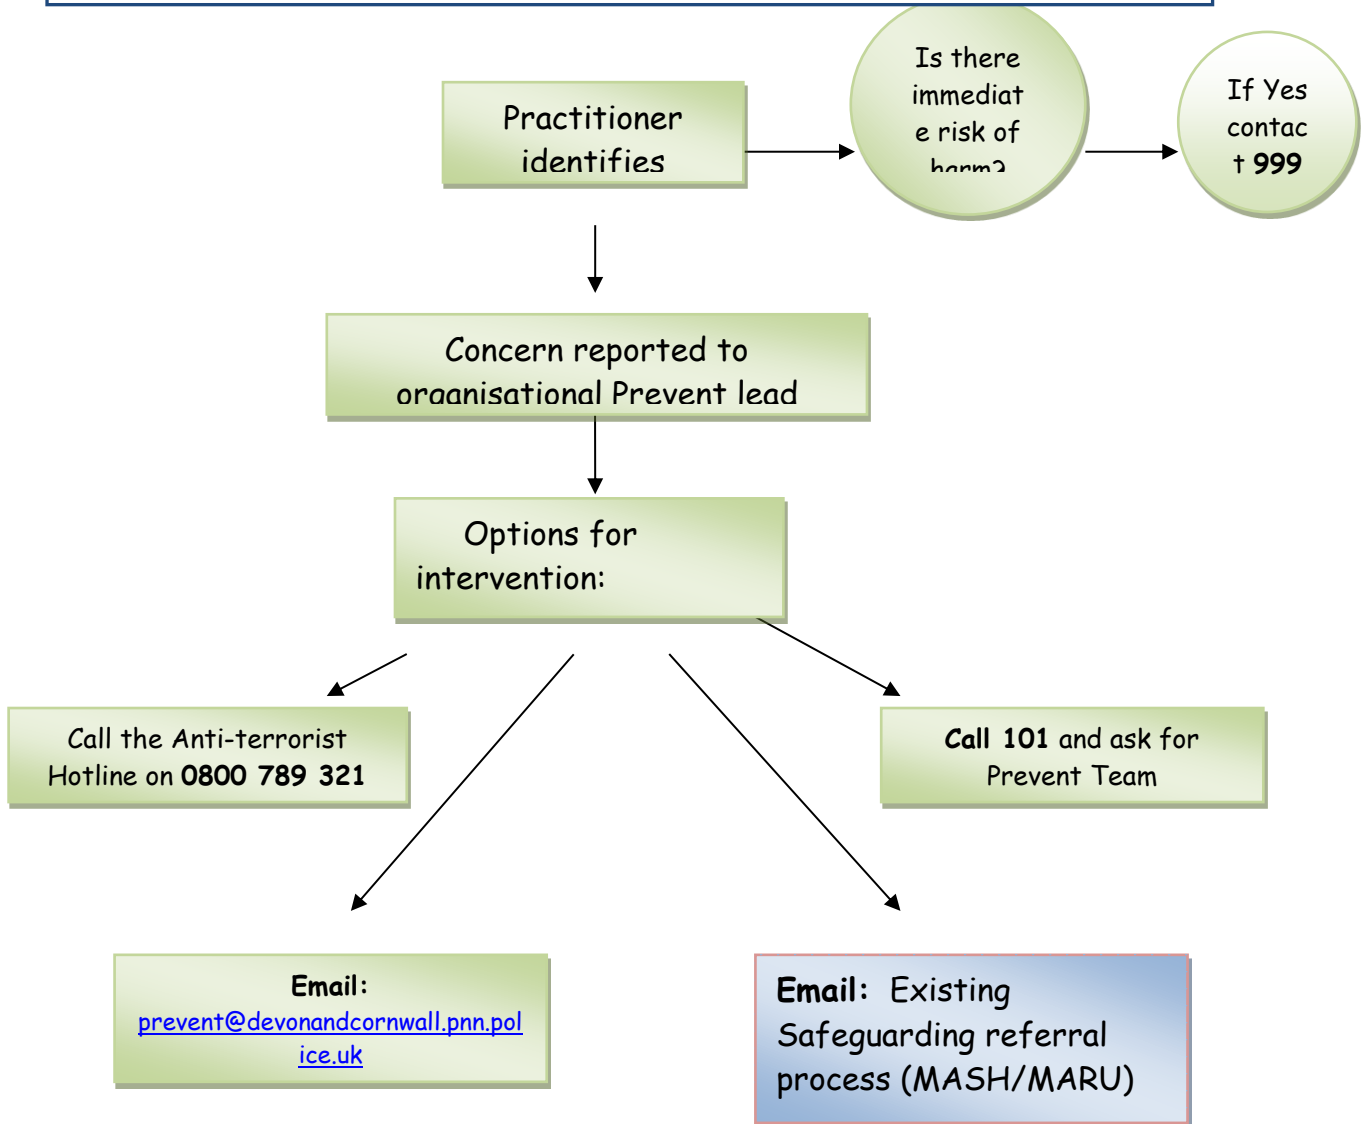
Practitioner identifies

Is there immediate risk of harm?

If Yes contact 999

Concern reported to organisational Prevent lead

Options for intervention:

Call the Anti-terrorist Hotline on 0800 789 321

Call 101 and ask for Prevent Team

Email: prevent@devonandcornwall.pnn.police.uk

Email: Existing Safeguarding referral process (MASH/MARU)